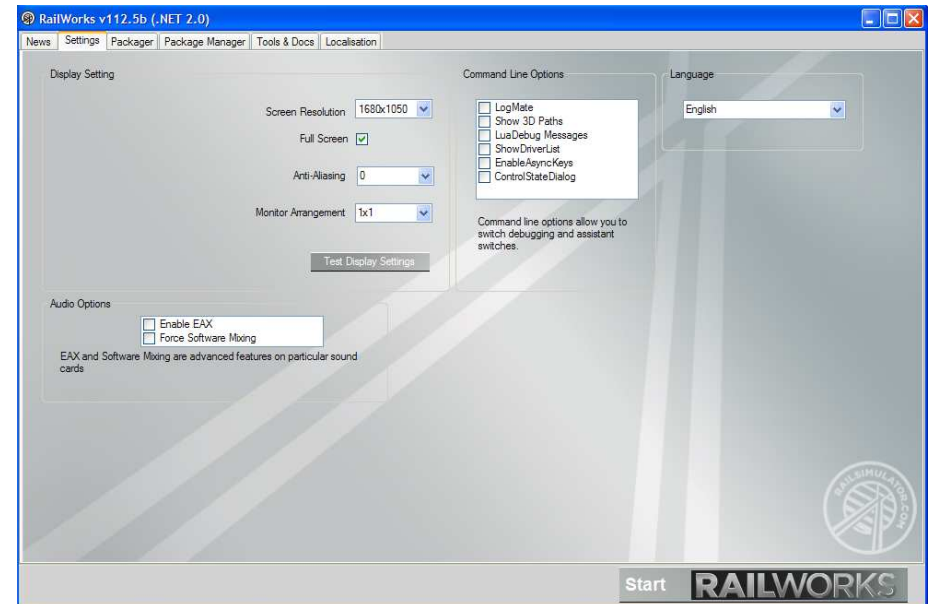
RailWorks v112.5b (.NET 2.0)

News | Settings | Packager | Package Manager | Tools & Docs | Localisation

Display Setting

Screen Resolution 1680x1050

Full Screen

Anti-Aliasing 0

Monitor Arrangement 1x1

Test Display Settings

Command Line Options

LogMate
Show 3D Paths
LuaDebug Messages
ShowDriverList
EnableAsyncKeys
ControlStateDialog

Command line options allow you to switch debugging and assistant switches.

Language

English

Audio Options

Enable EAX
Force Software Mixing

EAX and Software Mixing are advanced features on particular sound cards

RAILSIMULATOR.COM

Start RAILWORKS